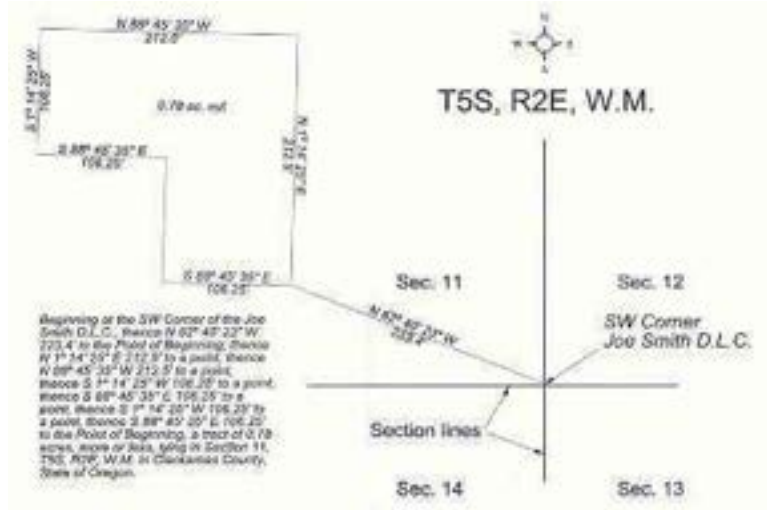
N 88° 45' 35" W
212.5'

S 1° 14' 25" W
106.25'

0.78 ac. m/l

S 88° 45' 35" E
106.25'

N 1° 14' 25" E
212.5'

S 88° 45' 35" E
106.25'

N 62° 45' 22" W
223.4'

T5S, R2E, W.M.

Sec. 11

Sec. 12

SW Corner
Joe Smith D.L.C.

Section lines

Sec. 14

Sec. 13

Beginning at the SW Corner of the Joe Smith D.L.C., thence N 62° 45' 22" W 223.4' to the Point of Beginning, thence N 1° 14' 25" E 212.5' to a point, thence N 88° 45' 35" W 212.5' to a point, thence S 1° 14' 25" W 106.25' to a point, thence S 88° 45' 35" E 106.25' to a point, thence S 1° 14' 25" W 106.25' to a point, thence S 88° 45' 35" E 106.25' to the Point of Beginning, a tract of 0.78 acres, more or less, lying in Section 11, T5S, R2E, W.M. in Clackamas County, State of Oregon.